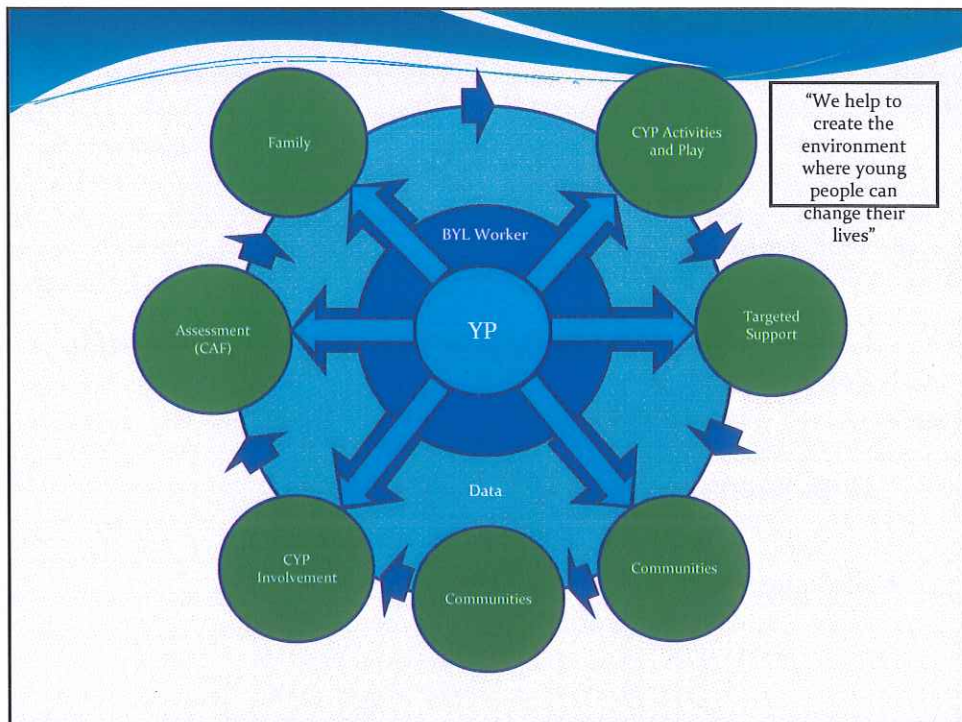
Family

CYP Activities and Play

"We help to create the environment where young people can change their lives"

BYL Worker

Assessment (CAF)

YP

Targeted Support

Data

CYP Involvement

Communities

Communities